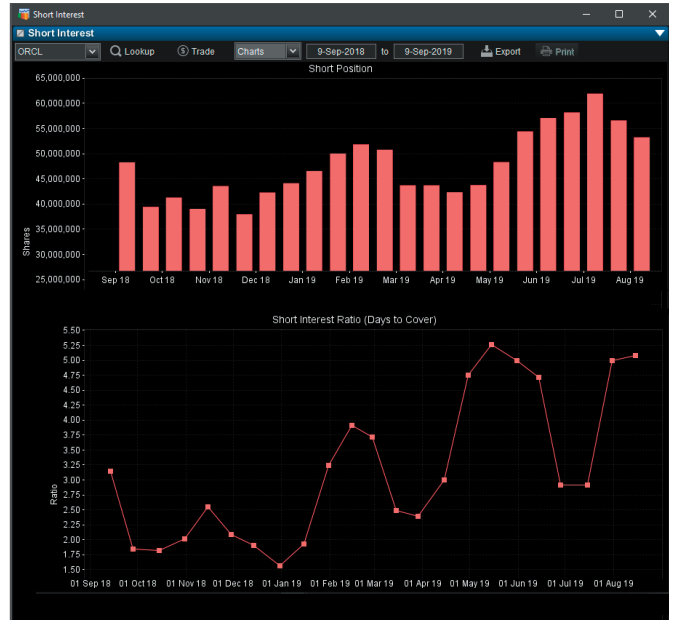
Short Interest

Short Interest

ORCL

Lookup

Trade

Charts

9-Sep-2018

to

9-Sep-2019

Export

Print

Short Position

65,000,000
60,000,000
55,000,000
50,000,000
45,000,000
40,000,000
35,000,000
30,000,000
25,000,000

Shares

Sep 18 Oct 18 Nov 18 Dec 18 Jan 19 Feb 19 Mar 19 Apr 19 May 19 Jun 19 Jul 19 Aug 19

Short Interest Ratio (Days to Cover)

5.50
5.25
5.00
4.75
4.50
4.25
4.00
3.75
3.50
3.25
3.00
2.75
2.50
2.25
2.00
1.75
1.50

Ratio

01 Sep 18 01 Oct 18 01 Nov 18 01 Dec 18 01 Jan 19 01 Feb 19 01 Mar 19 01 Apr 19 01 May 19 01 Jun 19 01 Jul 19 01 Aug 19